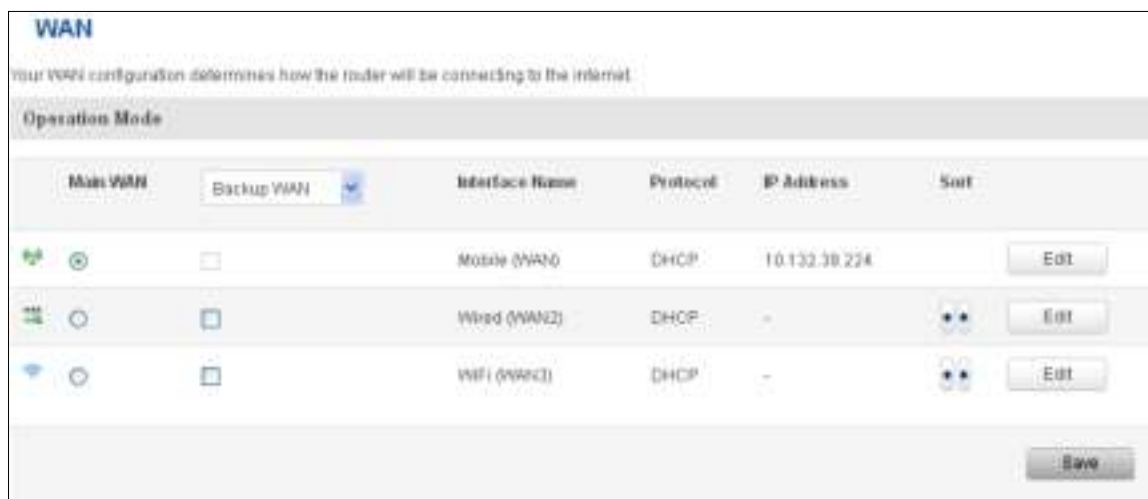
WAN

Your WAN configuration determines how the router will be connecting to the internet.

Operation Mode

| Main WAN | Backup WAN | Interface Name | Protocol | IP Address | Sort | |
|---|---|---|---|---|---|---|
| | | Mobile (WAN) | DHCP | 10.132.38.224 | | Edit |
| | | Wired (WAN2) | DHCP | - | | Edit |
| | | WiFi (WAN3) | DHCP | - | | Edit |

Save